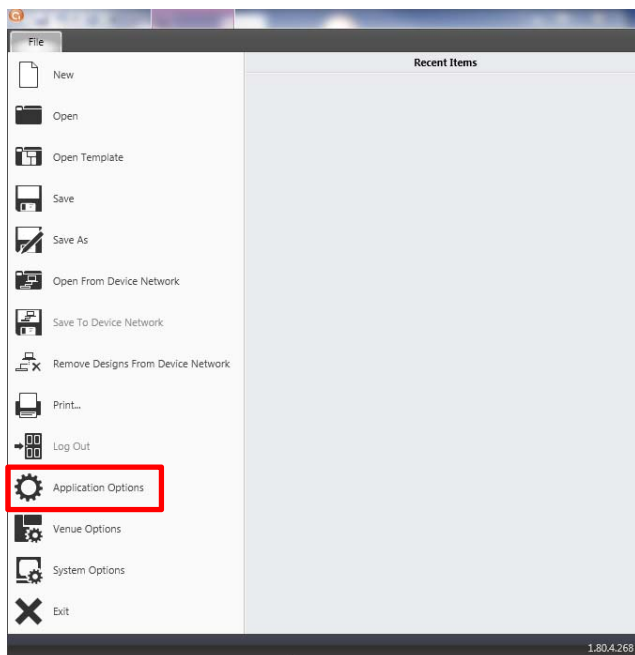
File

New

Open

Open Template

Save

Save As

Open From Device Network

Save To Device Network

Remove Designs From Device Network

Print...

Log Out

Application Options

Venue Options

System Options

Exit

Recent Items

1.80.4.268